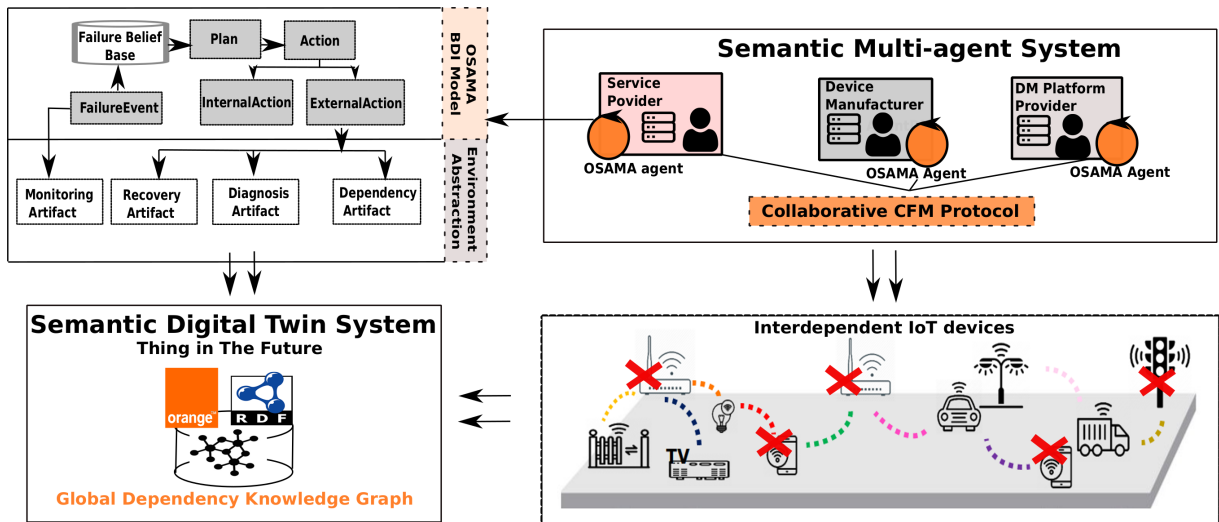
Failure Belief Base

Plan

Action

InternalAction

ExternalAction

FailureEvent

OSAMA BDI Model

Monitoring Artifact

Recovery Artifact

Diagnosis Artifact

Dependency Artifact

Environment Abstraction

Semantic Multi-agent System

Service Povider

Device Manufacturer

DM Platform Provider

OSAMA agent

OSAMA Agent

OSAMA Agent

Collaborative CFM Protocol

Semantic Digital Twin System

Thing in The Future

orange

R D F

Global Dependency Knowledge Graph

Interdependent IoT devices

TV